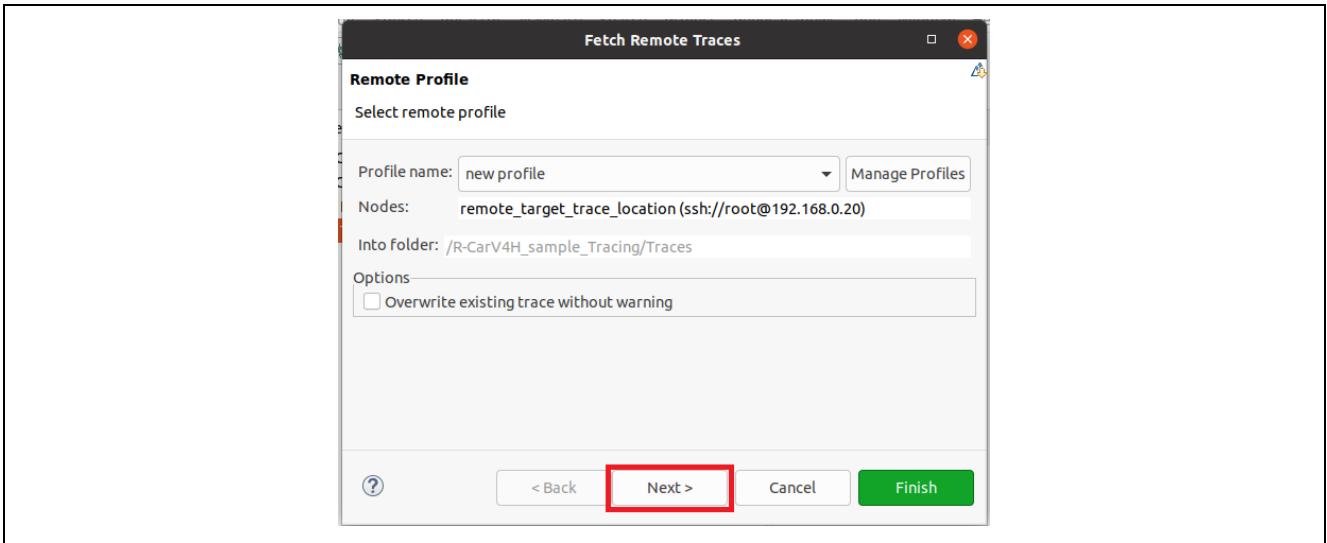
Fetch Remote Traces

Remote Profile

Select remote profile

Profile name: new profile

Manage Profiles

Nodes: remote_target_trace_location (ssh://root@192.168.0.20)

Into folder: /R-CarV4H_sample_Tracing/Traces

Options

Overwrite existing trace without warning

?

< Back

Next >

Cancel

Finish